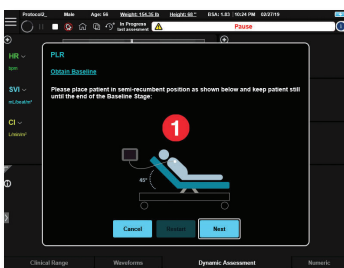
ProtocolQ_ Male Age: 56 Weight: 154.35 lb Height: 68 " BSA: 1.83 10:24 PM 02/27/19

In Progress (last assessment)

Pause

HR bpm

SVI mL/beat/m²

CI L/min/m²

PLR

Obtain Baseline

Please place patient in semi-recumbent position as shown below and keep patient still until the end of the Baseline Stage:

1

45°

Cancel

Restart

Next

Clinical Range

Waveforms

Dynamic Assessment

Numeric